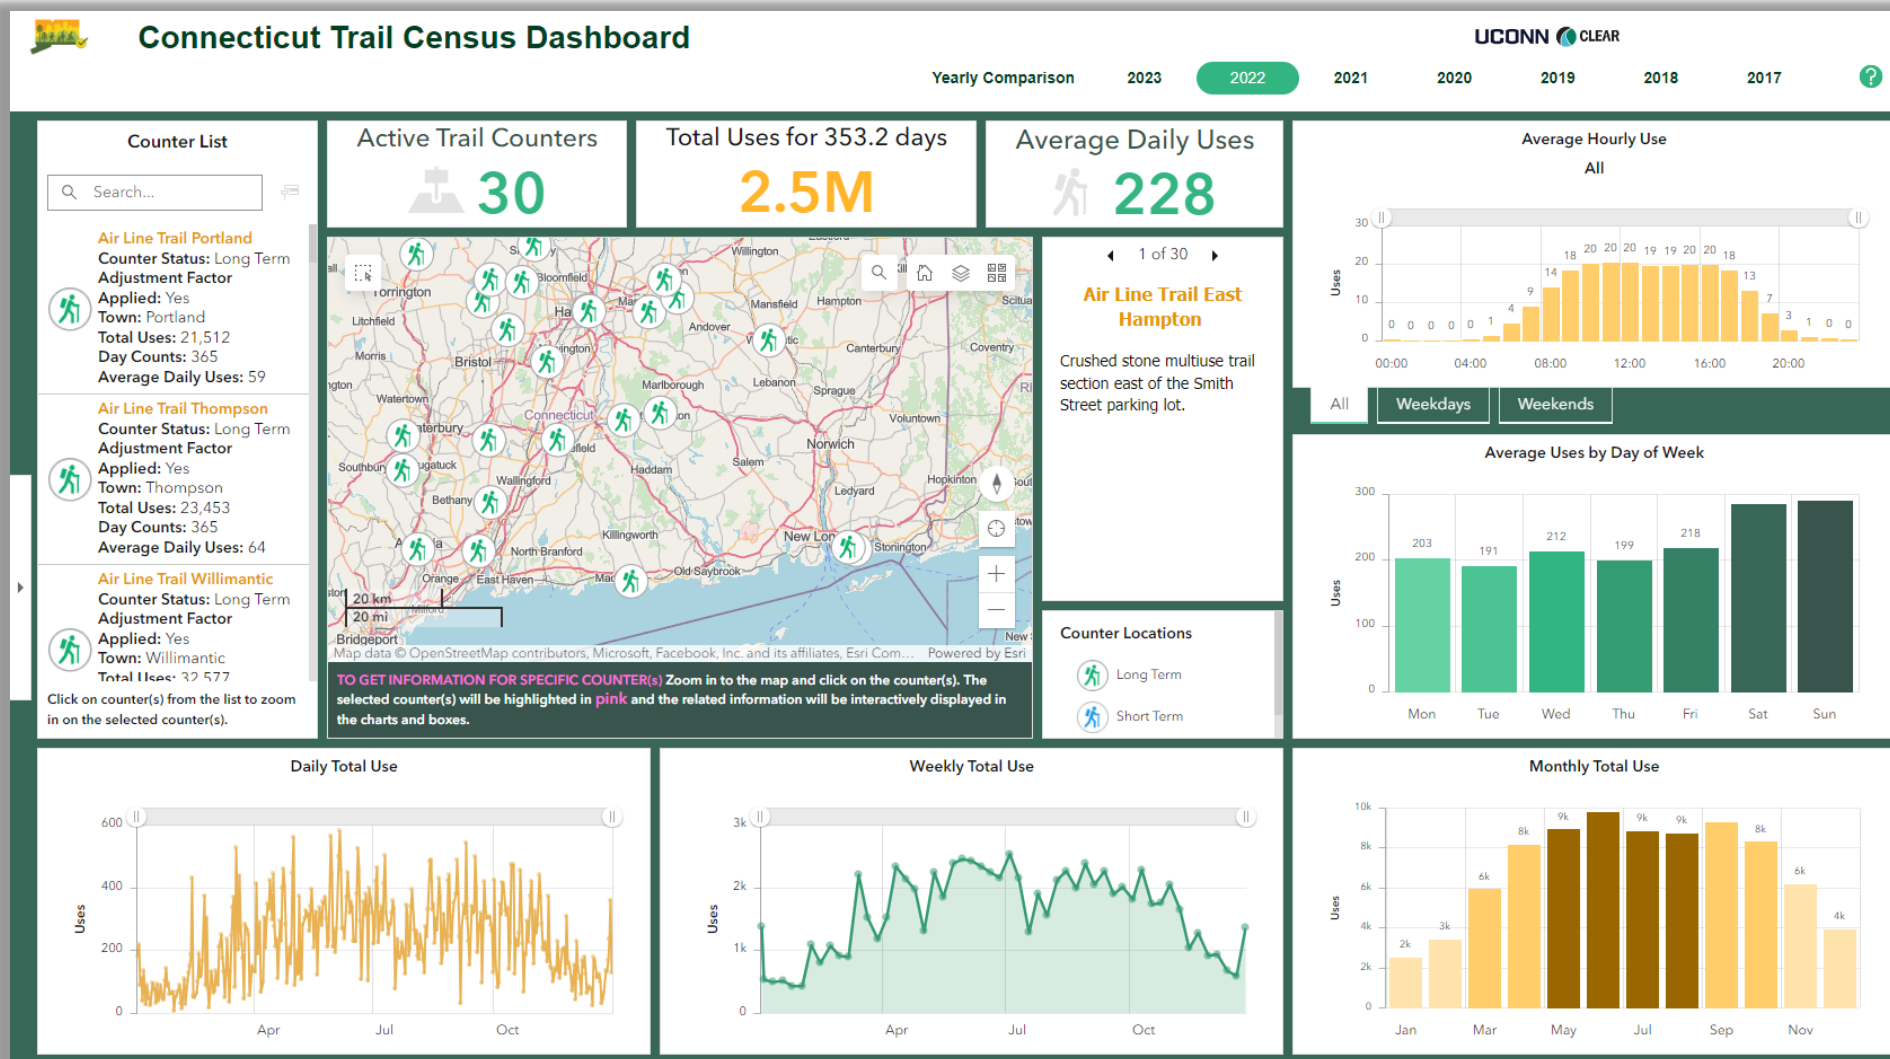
Connecticut Trail Census Dashboard

UCONN CLEAR

Yearly Comparison 2023 2022 2021 2020 2019 2018 2017

Counter List

Search...

Air Line Trail Portland
Counter Status: Long Term
Adjustment Factor Applied: Yes
Town: Portland
Total Uses: 21,512
Day Counts: 365
Average Daily Uses: 59

Air Line Trail Thompson
Counter Status: Long Term
Adjustment Factor Applied: Yes
Town: Thompson
Total Uses: 23,453
Day Counts: 365
Average Daily Uses: 64

Air Line Trail Willimantic
Counter Status: Long Term
Adjustment Factor Applied: Yes
Town: Willimantic
Total Uses: 32,577

Click on counter(s) from the list to zoom in on the selected counter(s).

Active Trail Counters
30

Total Uses for 353.2 days
2.5M

Average Daily Uses
228

Willington, Torrington, Bloomfield, Litchfield, Mansfield, Hampton, Scitua, Andover, Morris, Bristol, Canterbury, Coventry, Marlborough, Lebanon, Sprague, Watertown, Connecticut, Voluntown, Norwich, Southbury, Wallingford, Haddam, Salem, Hopkinton, Ledyard, Bethany, Killingworth, New London, North Branford, Stonington, Orange, East Haven, Old Saybrook, Bridgeport, 20 km, 20 mi

Map data © OpenStreetMap contributors, Microsoft, Facebook, Inc. and its affiliates, Esri Com... Powered by Esri

TO GET INFORMATION FOR SPECIFIC COUNTER(s) Zoom in to the map and click on the counter(s). The selected counter(s) will be highlighted in pink and the related information will be interactively displayed in the charts and boxes.

1 of 30

Air Line Trail East Hampton

Crushed stone multiuse trail section east of the Smith Street parking lot.

Counter Locations
Long Term
Short Term

Average Hourly Use
All
Uses
30 20 10 0
0 0 0 0 0 1 4 9 14 18 20 20 20 19 19 20 20 18 13 7 3 1 0 0
00:00 04:00 08:00 12:00 16:00 20:00

All Weekdays Weekends

Average Uses by Day of Week
Uses
300 200 100 0
203 191 212 199 218
Mon Tue Wed Thu Fri Sat Sun

Daily Total Use
Uses
600 400 200 0
Apr Jul Oct

Weekly Total Use
Uses
3k 2k 1k 0
Apr Jul Oct

Monthly Total Use
Uses
10k 8k 6k 4k 2k 0
2k 3k 6k 8k 9k 9k 9k 8k 6k 4k
Jan Mar May Jul Sep Nov